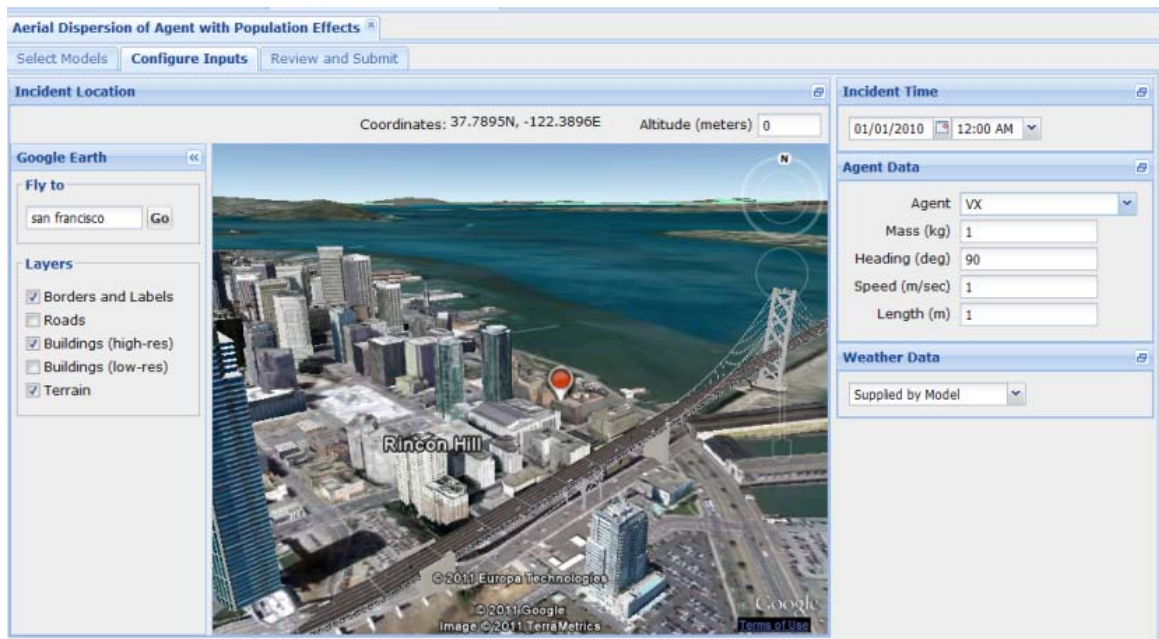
Aerial Dispersion of Agent with Population Effects

Select Models | Configure Inputs | Review and Submit

Incident Location

Coordinates: 37.7895N, -122.3896E

Altitude (meters) 0

Google Earth

Fly to

san francisco Go

Layers

Borders and Labels

Roads

Buildings (high-res)

Buildings (low-res)

Terrain

N

Rincon Hill

©2011 Europa Technologies

©2011 Google

Image ©2011 TerraMetrics

Google

Terms of Use

Incident Time

01/01/2010 12:00 AM

Agent Data

Agent VX

Mass (kg) 1

Heading (deg) 90

Speed (m/sec) 1

Length (m) 1

Weather Data

Supplied by Model